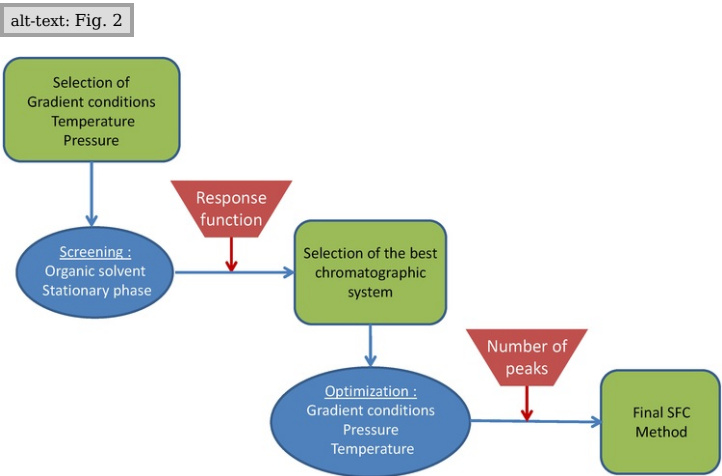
alt-text: Fig. 2

Selection of
Gradient conditions
Temperature
Pressure

Response function

Screening :
Organic solvent
Stationary phase

Selection of the best chromatographic system

Number of peaks

Optimization :
Gradient conditions
Pressure
Temperature

Final SFC Method